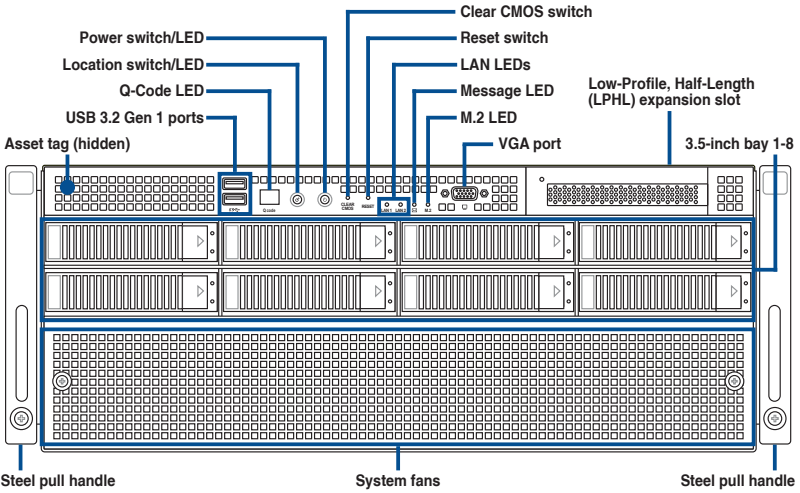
Clear CMOS switch
Power switch/LED
Reset switch
Location switch/LED
LAN LEDs
Q-Code LED
Message LED
Low-Profile, Half-Length (LPHL) expansion slot
USB 3.2 Gen 1 ports
M.2 LED
Asset tag (hidden)
VGA port
3.5-inch bay 1-8
Q-code
CLEAR CMOS
RESET
LAN1 LAN2
M.2
Steel pull handle
System fans
Steel pull handle